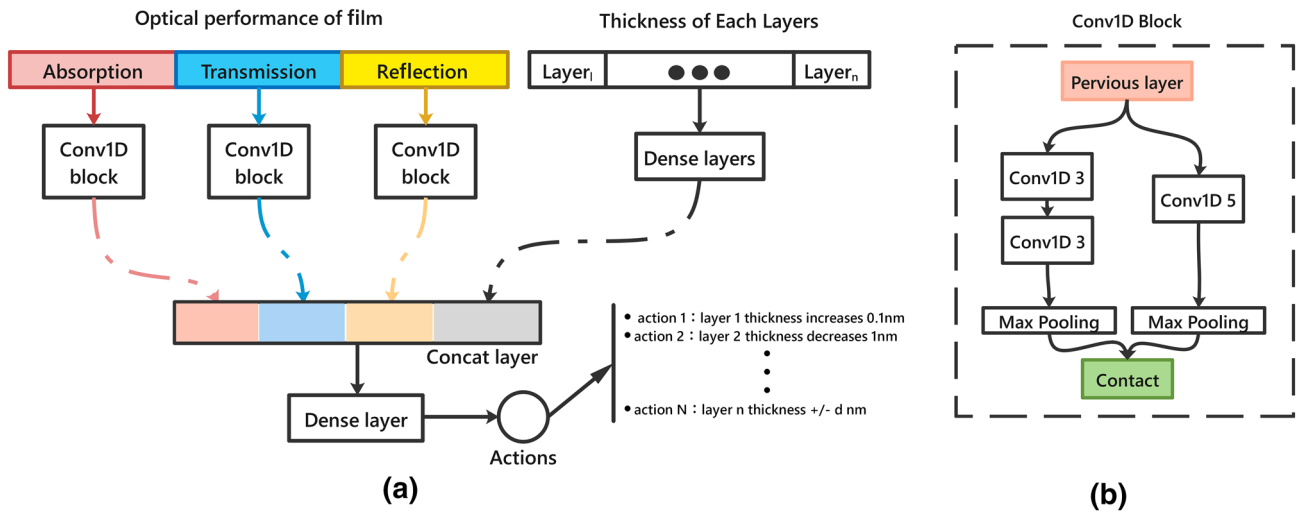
Optical performance of film

Absorption

Transmission

Reflection

Conv1D block

Conv1D block

Conv1D block

Thickness of Each Layers

Layer$_l$

●●●

Layer$_n$

Dense layers

Concat layer

Dense layer

Actions

• action 1：layer 1 thickness increases 0.1nm
• action 2：layer 2 thickness decreases 1nm
•
•
•
• action N：layer n thickness +/- d nm

(a)

Conv1D Block

Pervious layer

Conv1D 3

Conv1D 3

Conv1D 5

Max Pooling

Max Pooling

Contact

(b)